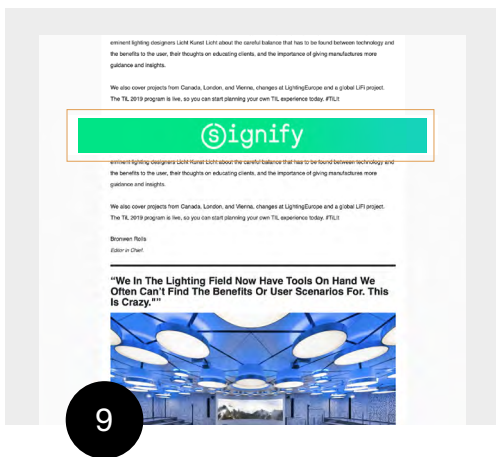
eminent lighting designers Licht Kunst Licht about the careful balance that has to be found between technology and the benefits to the user, their thoughts on educating clients, and the importance of giving manufacturers more guidance and insights.

We also cover projects from Canada, London, and Vienna, changes at LightingEurope and a global LiFi project. The TIL 2019 program is live, so you can start planning your own TIL experience today. #TILit

signify

eminent lighting designers Licht Kunst Licht about the careful balance that has to be found between technology and the benefits to the user, their thoughts on educating clients, and the importance of giving manufacturers more guidance and insights.

We also cover projects from Canada, London, and Vienna, changes at LightingEurope and a global LiFi project. The TIL 2019 program is live, so you can start planning your own TIL experience today. #TILit

Bronwen Rolls
Editor in Chief

"We In The Lighting Field Now Have Tools On Hand We Often Can't Find The Benefits Or User Scenarios For. This Is Crazy.""

9